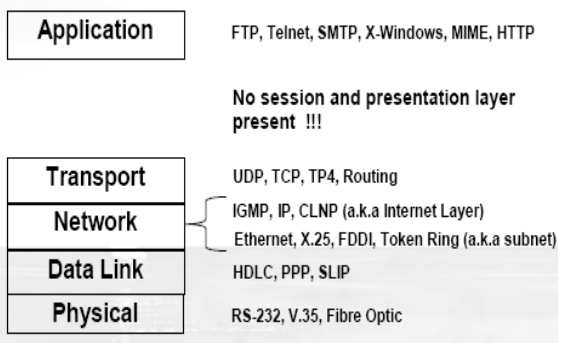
Application

FTP, Telnet, SMTP, X-Windows, MIME, HTTP

No session and presentation layer present !!!

Transport

UDP, TCP, TP4, Routing

Network

IGMP, IP, CLNP (a.k.a Internet Layer)

Ethernet, X.25, FDDI, Token Ring (a.k.a subnet)

Data Link

HDLC, PPP, SLIP

Physical

RS-232, V.35, Fibre Optic